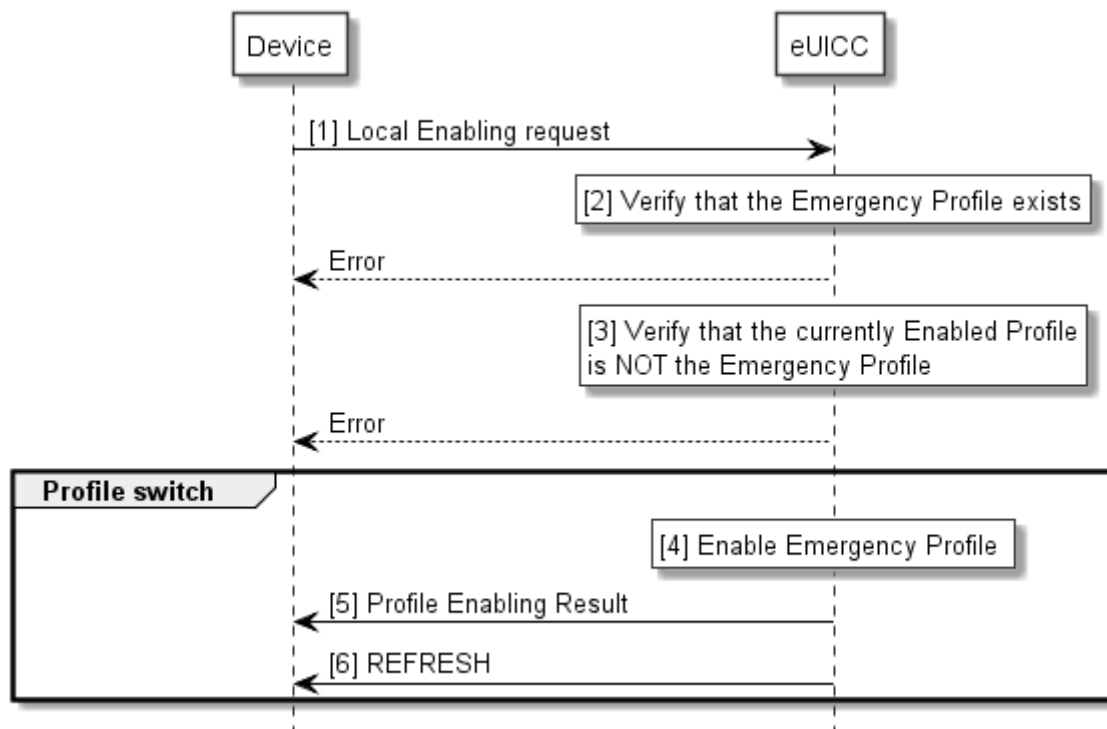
Device

eUICC

[1] Local Enabling request

[2] Verify that the Emergency Profile exists

Error

[3] Verify that the currently Enabled Profile is NOT the Emergency Profile

Error

Profile switch

[4] Enable Emergency Profile

[5] Profile Enabling Result

[6] REFRESH